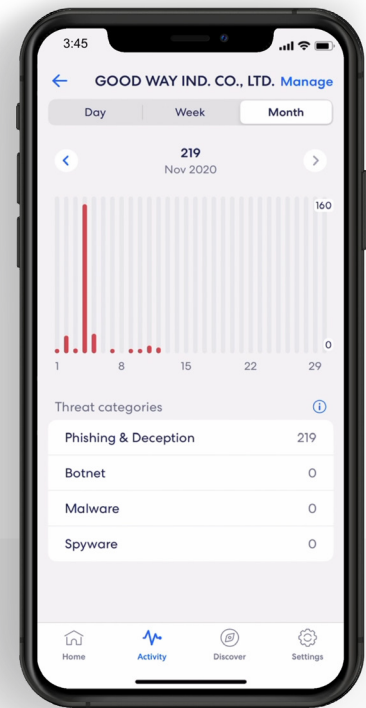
3:45

GOOD WAY IND. CO., LTD. Manage

Day | Week | Month

219
Nov 2020

160
0
1 8 15 22 29

Threat categories

| Phishing & Deception | 219 |
|---|---|
| Botnet | 0 |
| Malware | 0 |
| Spyware | 0 |

Home Activity Discover Settings